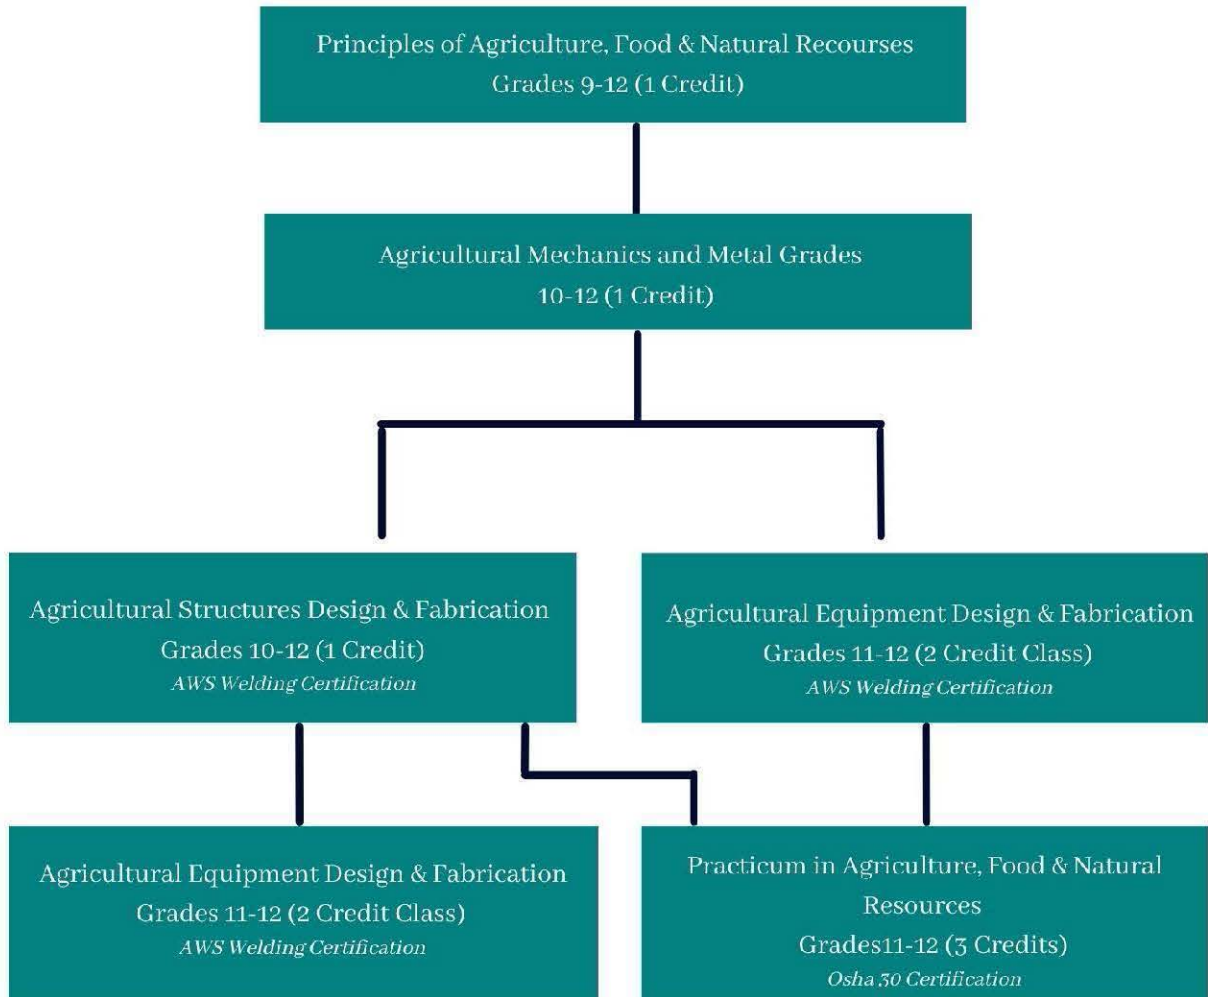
Principles of Agriculture, Food & Natural Recourses
Grades 9-12 (1 Credit)

Agricultural Mechanics and Metal Grades
10-12 (1 Credit)

Agricultural Structures Design & Fabrication
Grades 10-12 (1 Credit)
AWS Welding Certification

Agricultural Equipment Design & Fabrication
Grades 11-12 (2 Credit Class)
AWS Welding Certification

Agricultural Equipment Design & Fabrication
Grades 11-12 (2 Credit Class)
AWS Welding Certification

Practicum in Agriculture, Food & Natural Resources
Grades11-12 (3 Credits)
Osha 30 Certification